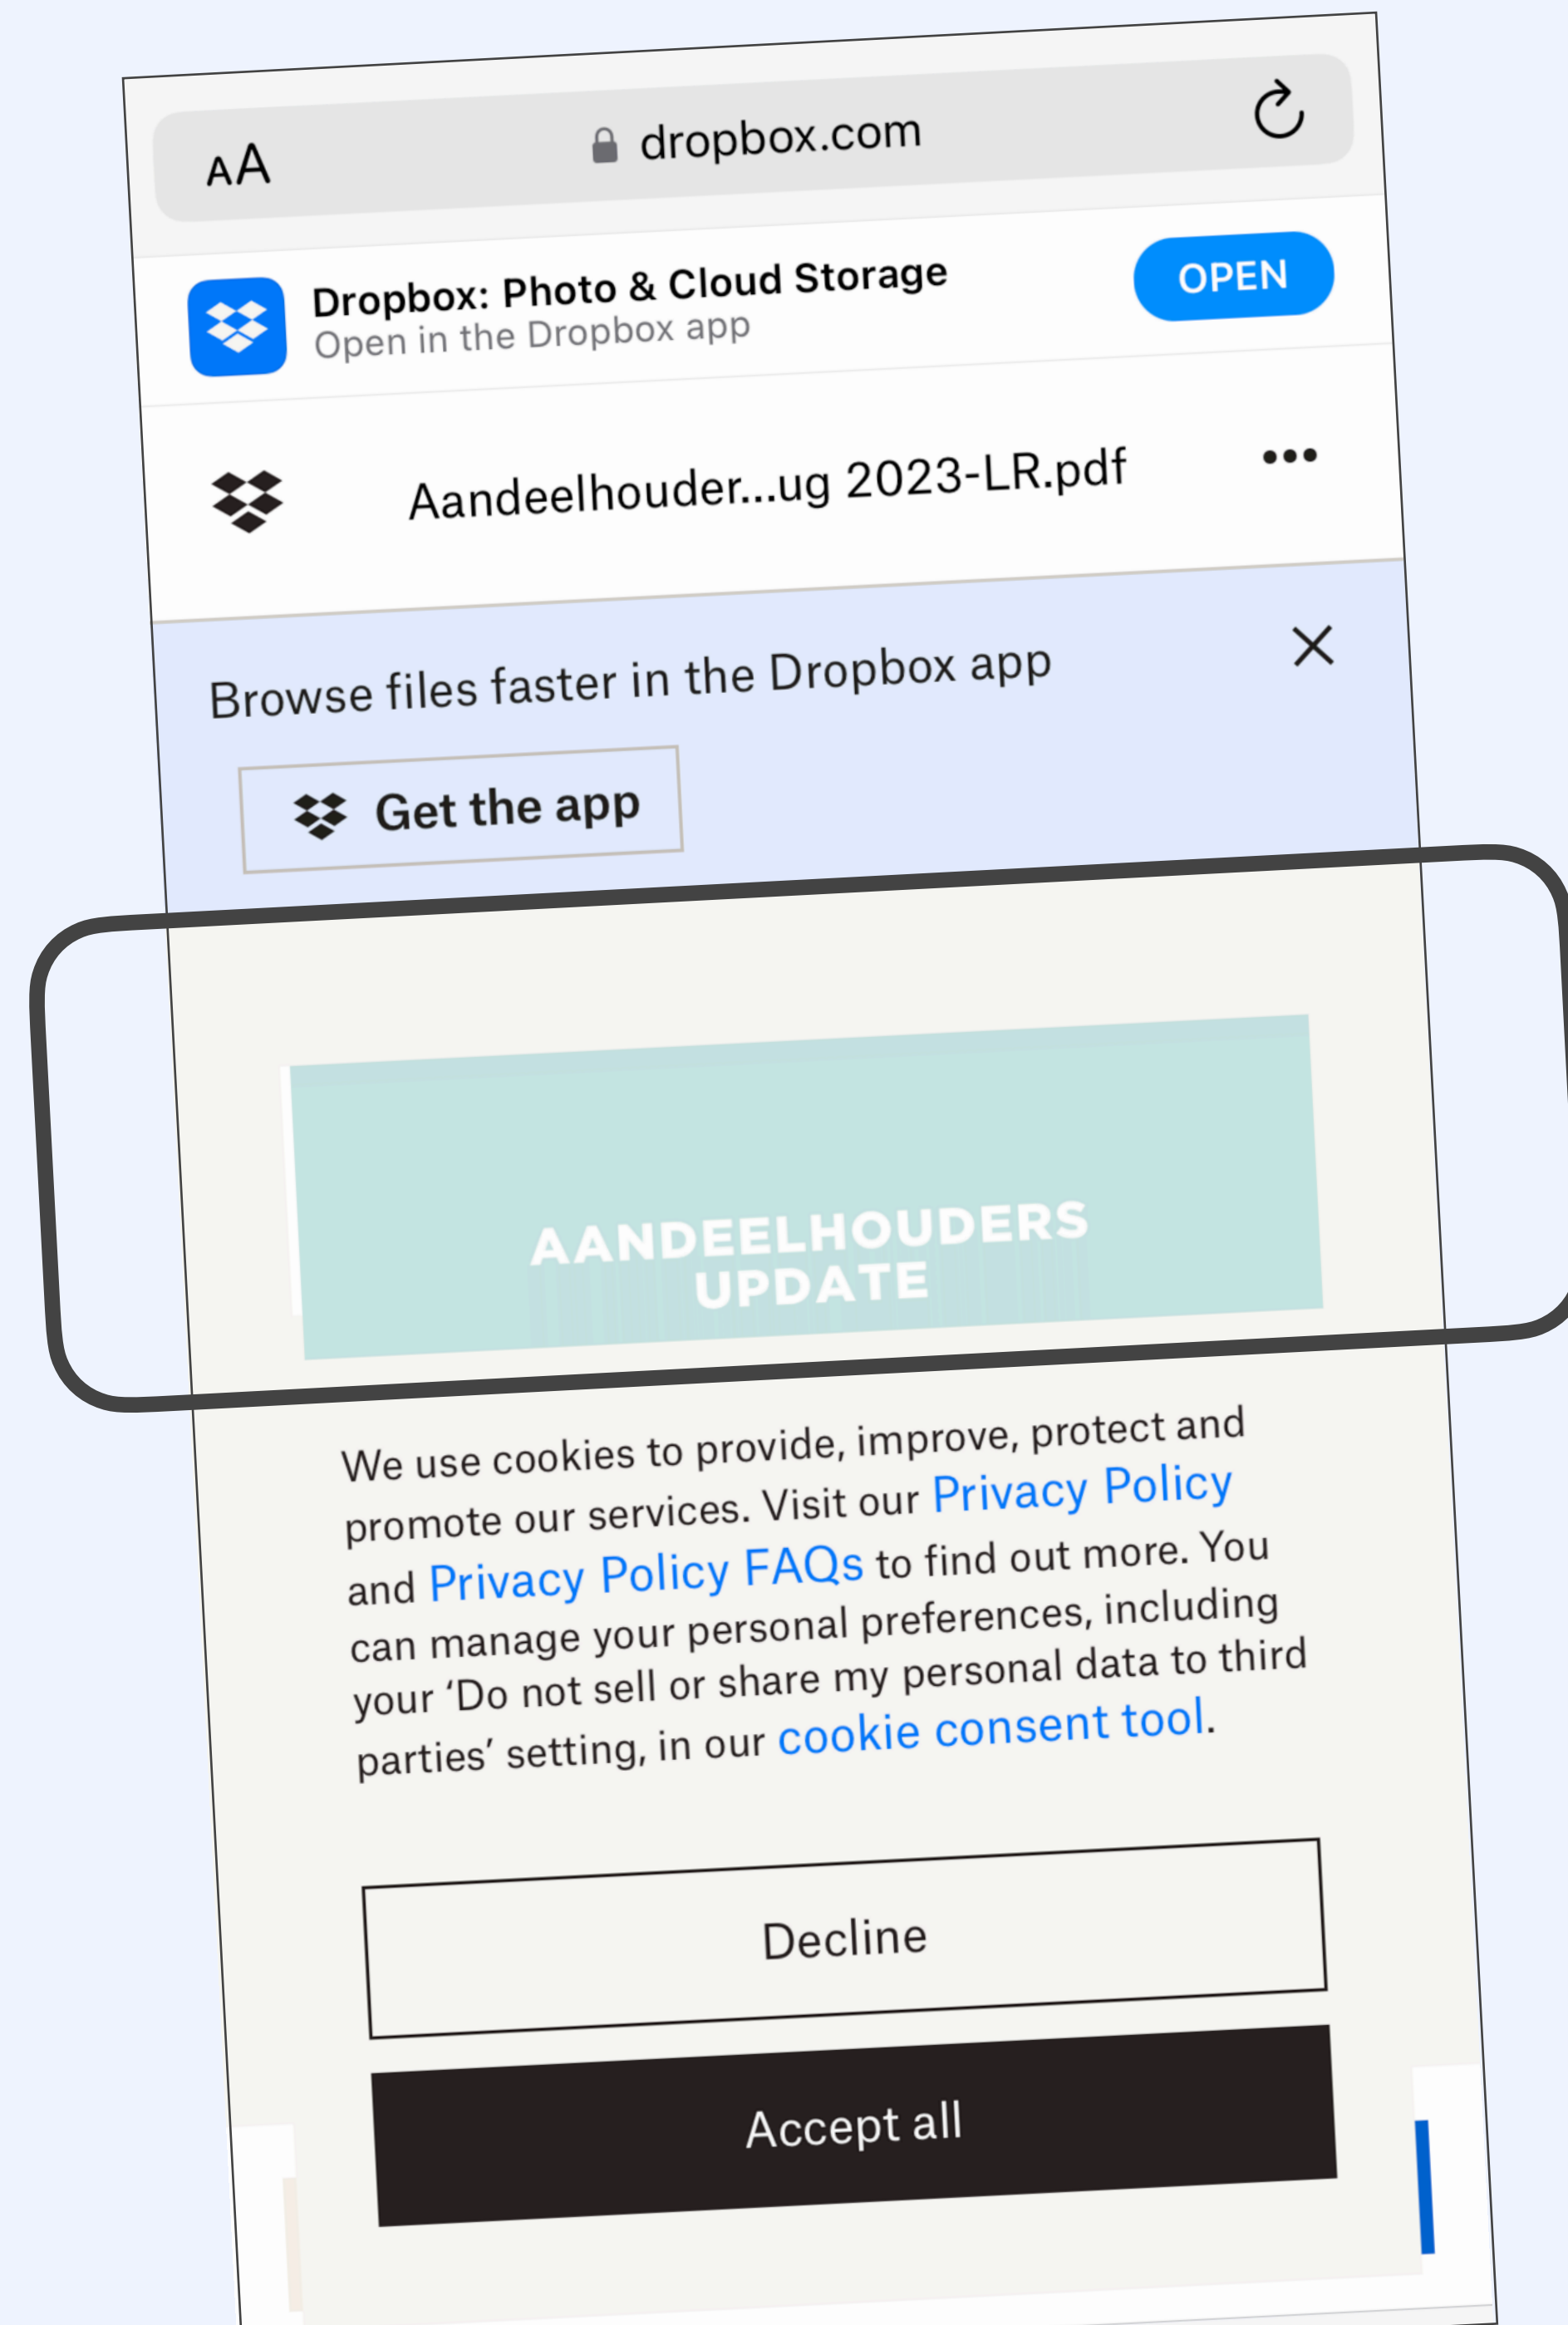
AA dropbox.com

Dropbox: Photo & Cloud Storage
Open in the Dropbox app

OPEN

Aandeelhouder...ug 2023-LR.pdf •••

Browse files faster in the Dropbox app

Get the app

AANDEELHOUDERS UPDATE

We use cookies to provide, improve, protect and promote our services. Visit our Privacy Policy and Privacy Policy FAQs to find out more. You can manage your personal preferences, including your ‘Do not sell or share my personal data to third parties’ setting, in our cookie consent tool.

Decline

Accept all